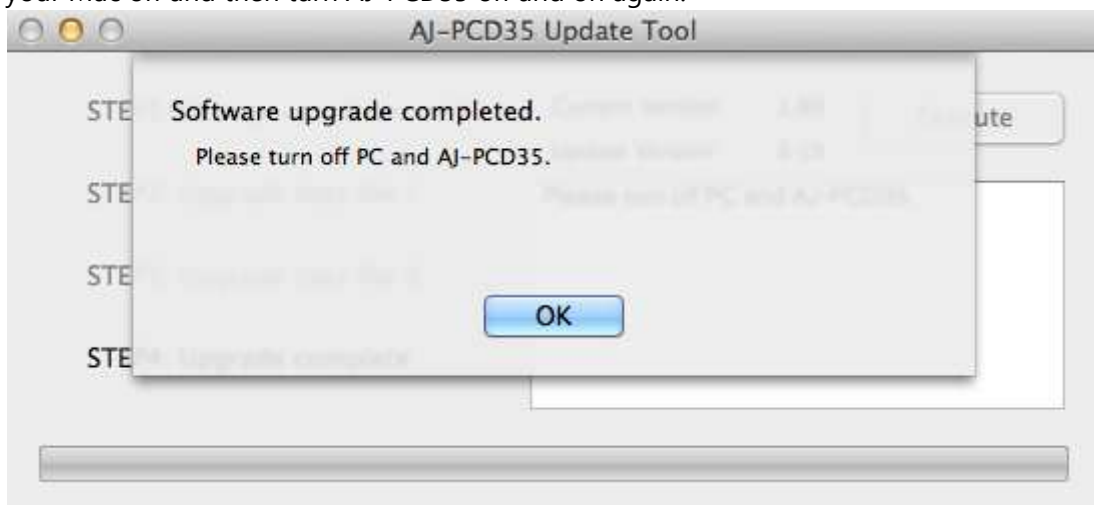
your Mac off and then turn AJ-PCD35 off and on again.

AJ-PCD35 Update Tool

STE

STE

STE

STE

Software upgrade completed.

Please turn off PC and AJ-PCD35.

OK

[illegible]ute

Please turn off PC and AJ-PCD35.